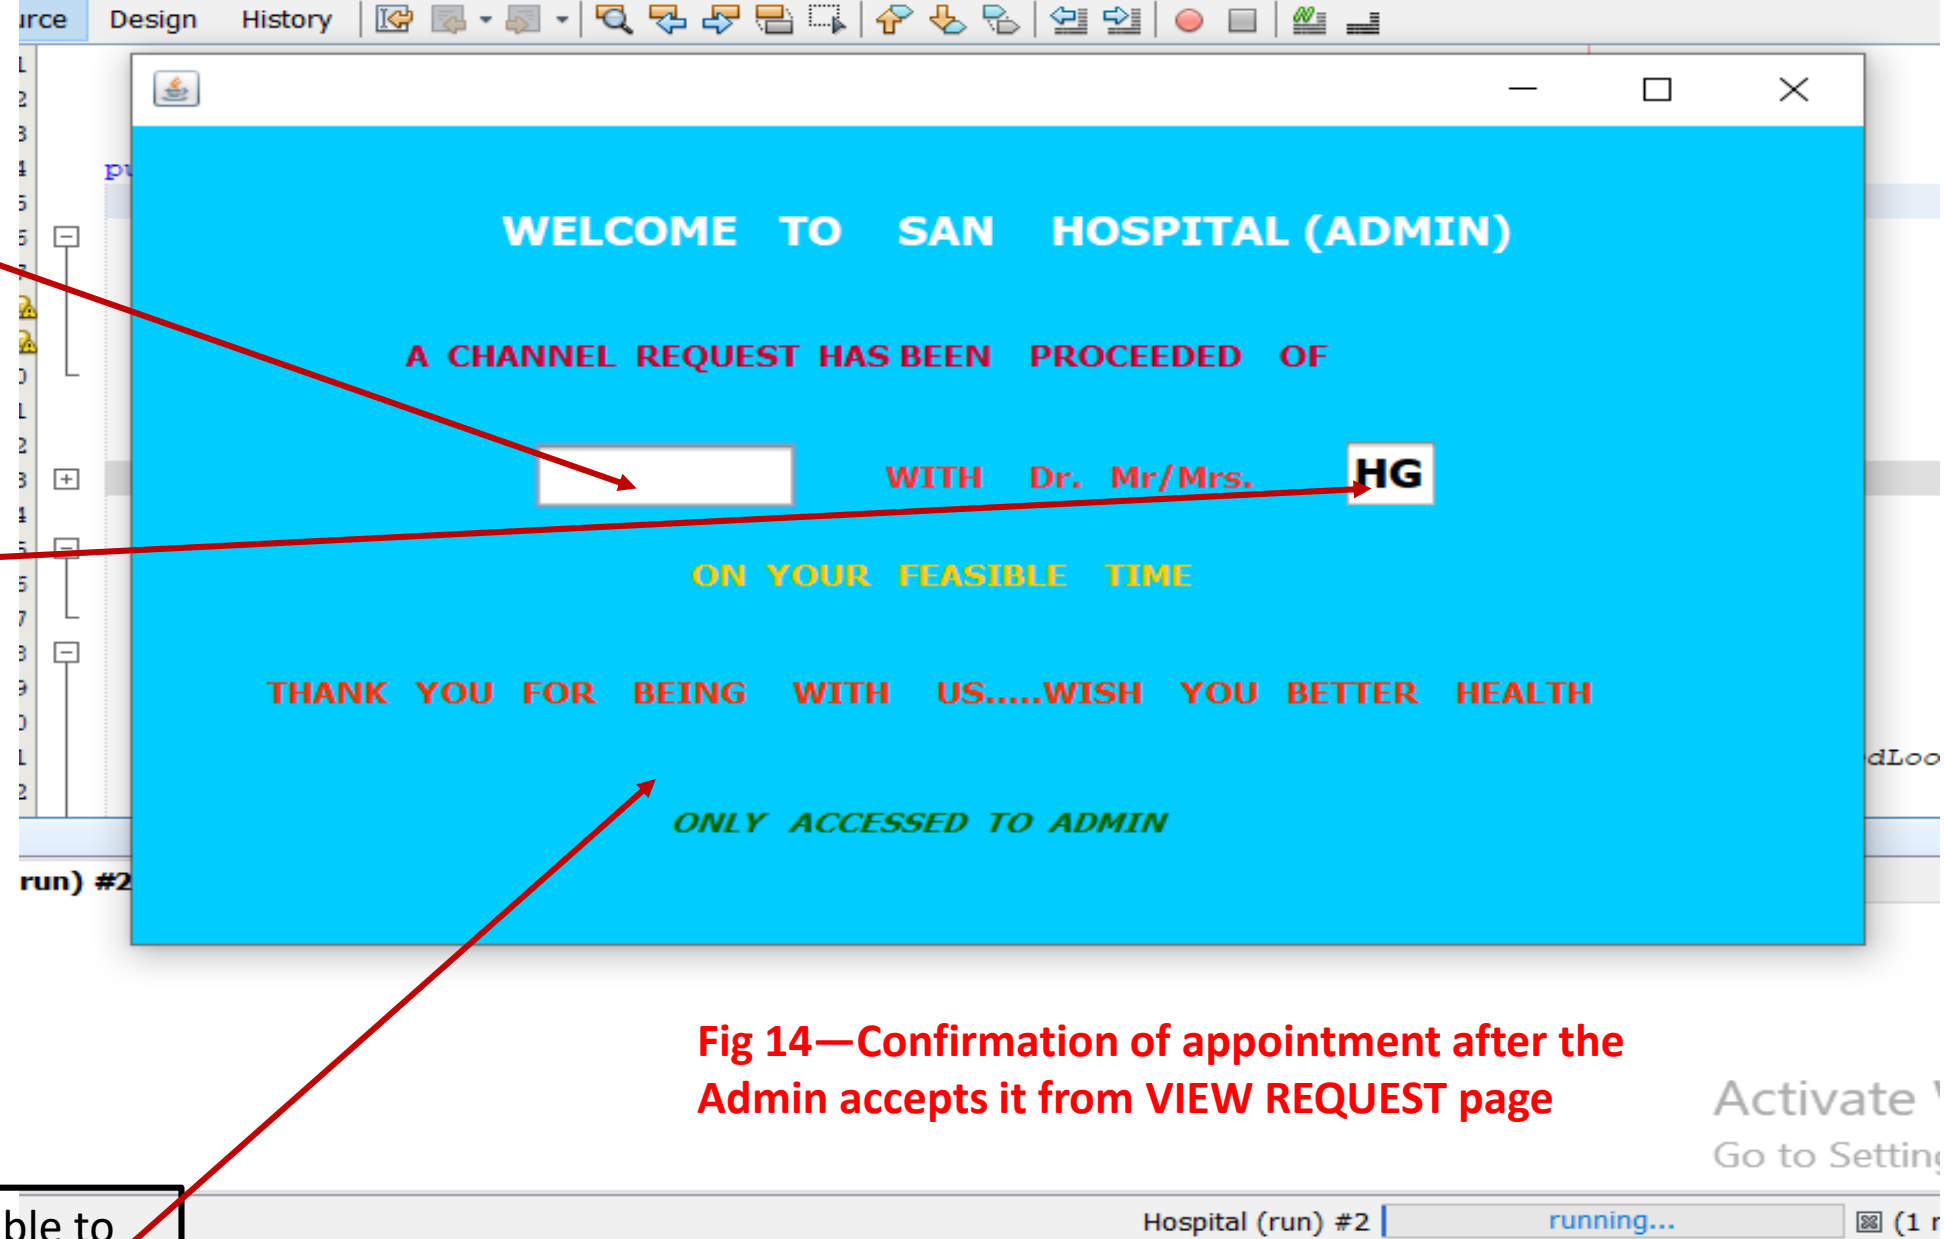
urce Design History

pu

WELCOME TO SAN HOSPITAL (ADMIN)

A CHANNEL REQUEST HAS BEEN PROCEEDED OF

WITH Dr. Mr/Mrs. HG

ON YOUR FEASIBLE TIME

THANK YOU FOR BEING WITH US.....WISH YOU BETTER HEALTH

ONLY ACCESSED TO ADMIN

dLoo

run) #2

Fig 14—Confirmation of appointment after the Admin accepts it from VIEW REQUEST page

Activate
Go to Setting

ble to

Hospital (run) #2 running... (1